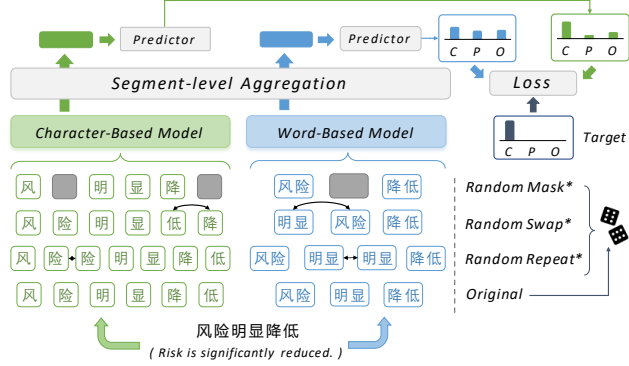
Predictor

Predictor

C P O

C P O

Loss

Segment-level Aggregation

Target

C P O

Character-Based Model

Word-Based Model

风 明 显 降

风 险 明 显 低 降

风 险 险 明 显 降 低

风 险 明 显 降 低

风险 降低

明显 风险 降低

风险 明显 明显 降低

风险 明显 降低

Random Mask*

Random Swap*

Random Repeat*

Original

风险明显降低

( Risk is significantly reduced. )